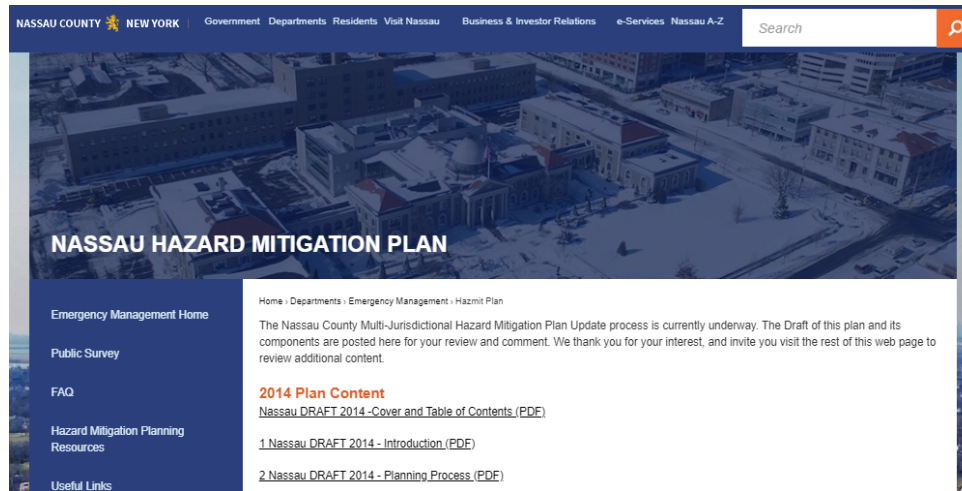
NASSAU COUNTY NEW YORK | Government Departments Residents Visit Nassau Business & Investor Relations e-Services Nassau A-Z Search

NASSAU HAZARD MITIGATION PLAN

Emergency Management Home

Public Survey

FAQ

Hazard Mitigation Planning Resources

Useful Links

Home › Departments › Emergency Management › Hazmit Plan

The Nassau County Multi-Jurisdictional Hazard Mitigation Plan Update process is currently underway. The Draft of this plan and its components are posted here for your review and comment. We thank you for your interest, and invite you visit the rest of this web page to review additional content.

2014 Plan Content

Nassau DRAFT 2014 -Cover and Table of Contents (PDF)

1 Nassau DRAFT 2014 - Introduction (PDF)

2 Nassau DRAFT 2014 - Planning Process (PDF)